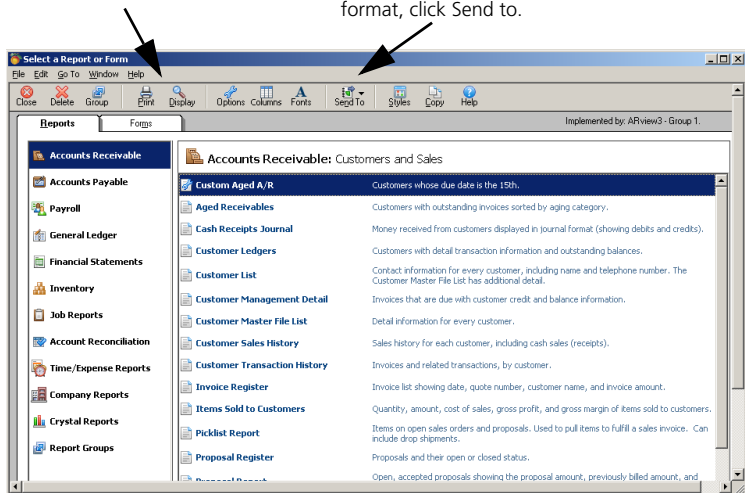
format, click Send to.

Select a Report or Form

File Edit Go To Window Help

Close Delete Group Print Display Options Columns Fonts Send To Styles Copy Help

Reports Forms

Implemented by: ARview3 - Group 1.

Accounts Receivable
Accounts Payable
Payroll
General Ledger
Financial Statements
Inventory
Job Reports
Account Reconciliation
Time/Expense Reports
Company Reports
Crystal Reports
Report Groups

Accounts Receivable: Customers and Sales

| | |
|---|---|
| Custom Aged A/R | Customers whose due date is the 15th. |
| Aged Receivables | Customers with outstanding invoices sorted by aging category. |
| Cash Receipts Journal | Money received from customers displayed in journal format (showing debits and credits). |
| Customer Ledgers | Customers with detail transaction information and outstanding balances. |
| Customer List | Contact information for every customer, including name and telephone number. The Customer Master File List has additional detail. |
| Customer Management Detail | Invoices that are due with customer credit and balance information. |
| Customer Master File List | Detail information for every customer. |
| Customer Sales History | Sales history for each customer, including cash sales (receipts). |
| Customer Transaction History | Invoices and related transactions, by customer. |
| Invoice Register | Invoice list showing date, quote number, customer name, and invoice amount. |
| Items Sold to Customers | Quantity, amount, cost of sales, gross profit, and gross margin of items sold to customers. |
| Picklist Report | Items on open sales orders and proposals. Used to pull items to fulfill a sales invoice. Can include drop shipments. |
| Proposal Register | Proposals and their open or closed status. |
| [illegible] | Open, accepted proposals showing the proposal amount, previously billed amount, and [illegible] |